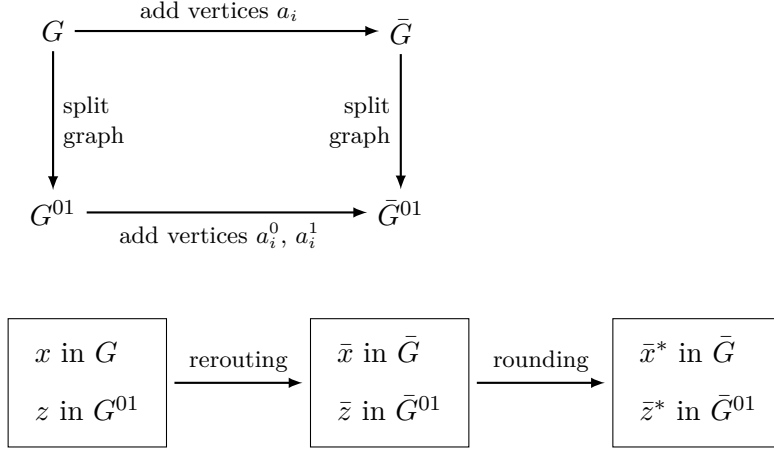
$G$ add vertices $a_i$ $\bar{G}$

split graph

split graph

$G^{01}$ add vertices $a_i^0$, $a_i^1$ $\bar{G}^{01}$

$x$ in $G$
$z$ in $G^{01}$

rerouting

$\bar{x}$ in $\bar{G}$
$\bar{z}$ in $\bar{G}^{01}$

rounding

$\bar{x}^*$ in $\bar{G}$
$\bar{z}^*$ in $\bar{G}^{01}$